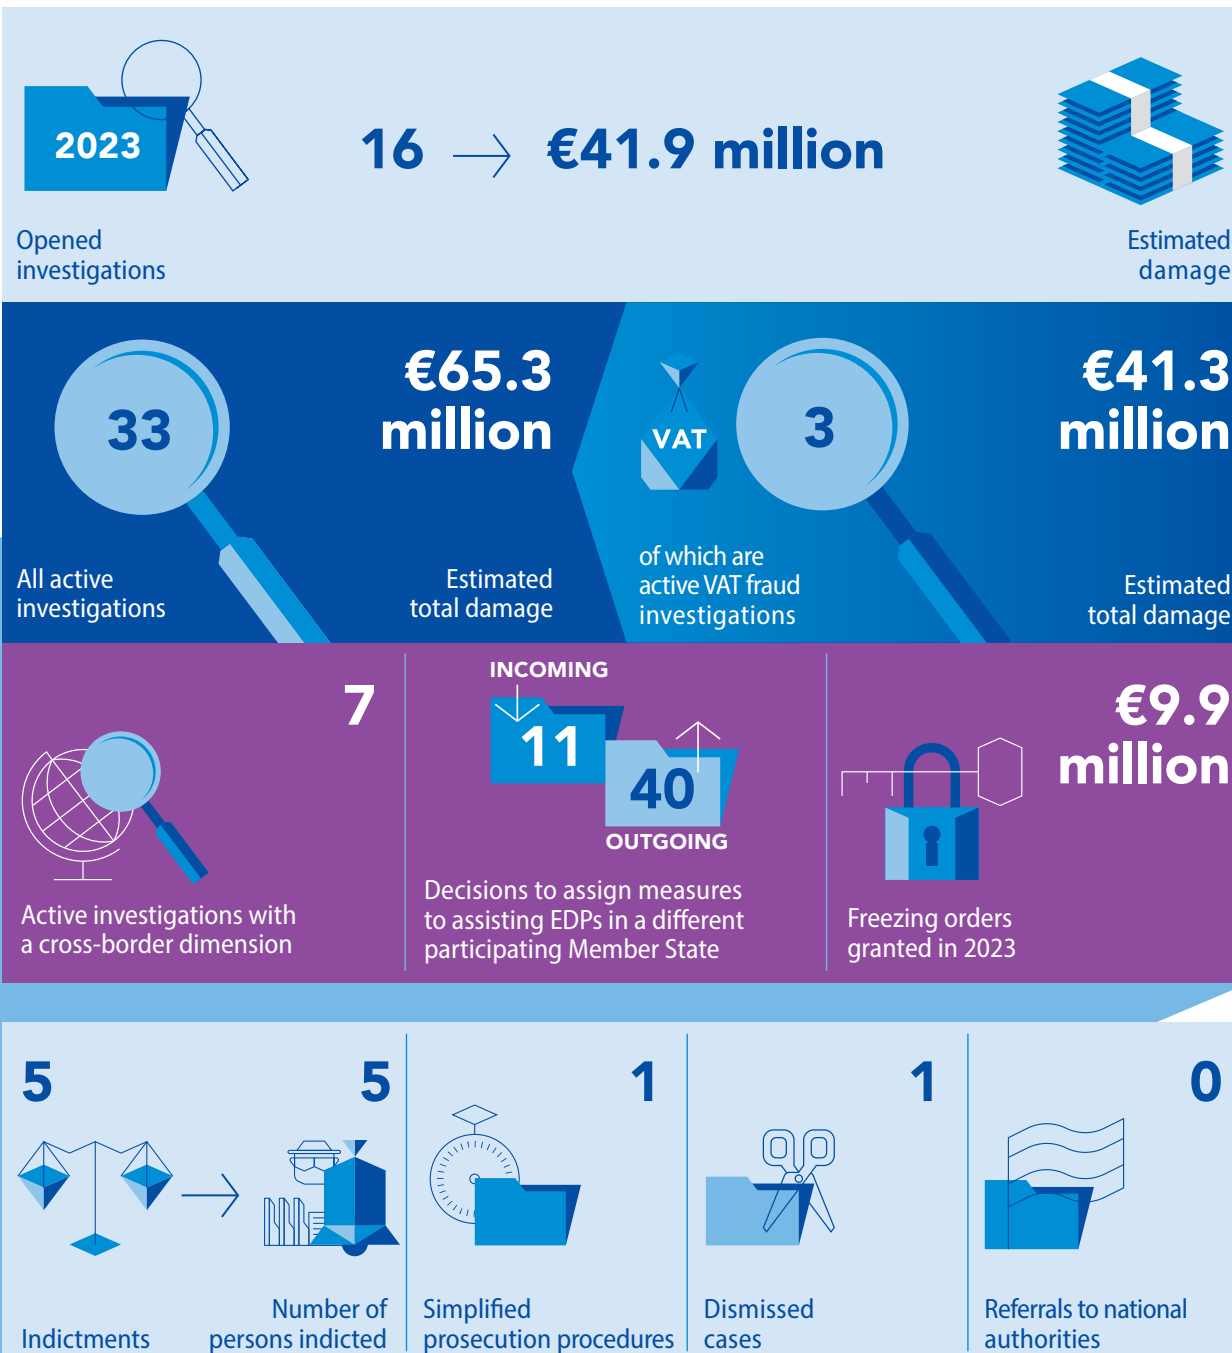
2023

16 → €41.9 million

Opened investigations

Estimated damage

33

€65.3 million

All active investigations

Estimated total damage

VAT

3

€41.3 million

of which are active VAT fraud investigations

Estimated total damage

7

Active investigations with a cross-border dimension

INCOMING

11

40

OUTGOING

Decisions to assign measures to assisting EDPs in a different participating Member State

€9.9 million

Freezing orders granted in 2023

5

Indictments

5

Number of persons indicted

1

Simplified prosecution procedures

1

Dismissed cases

0

Referrals to national authorities